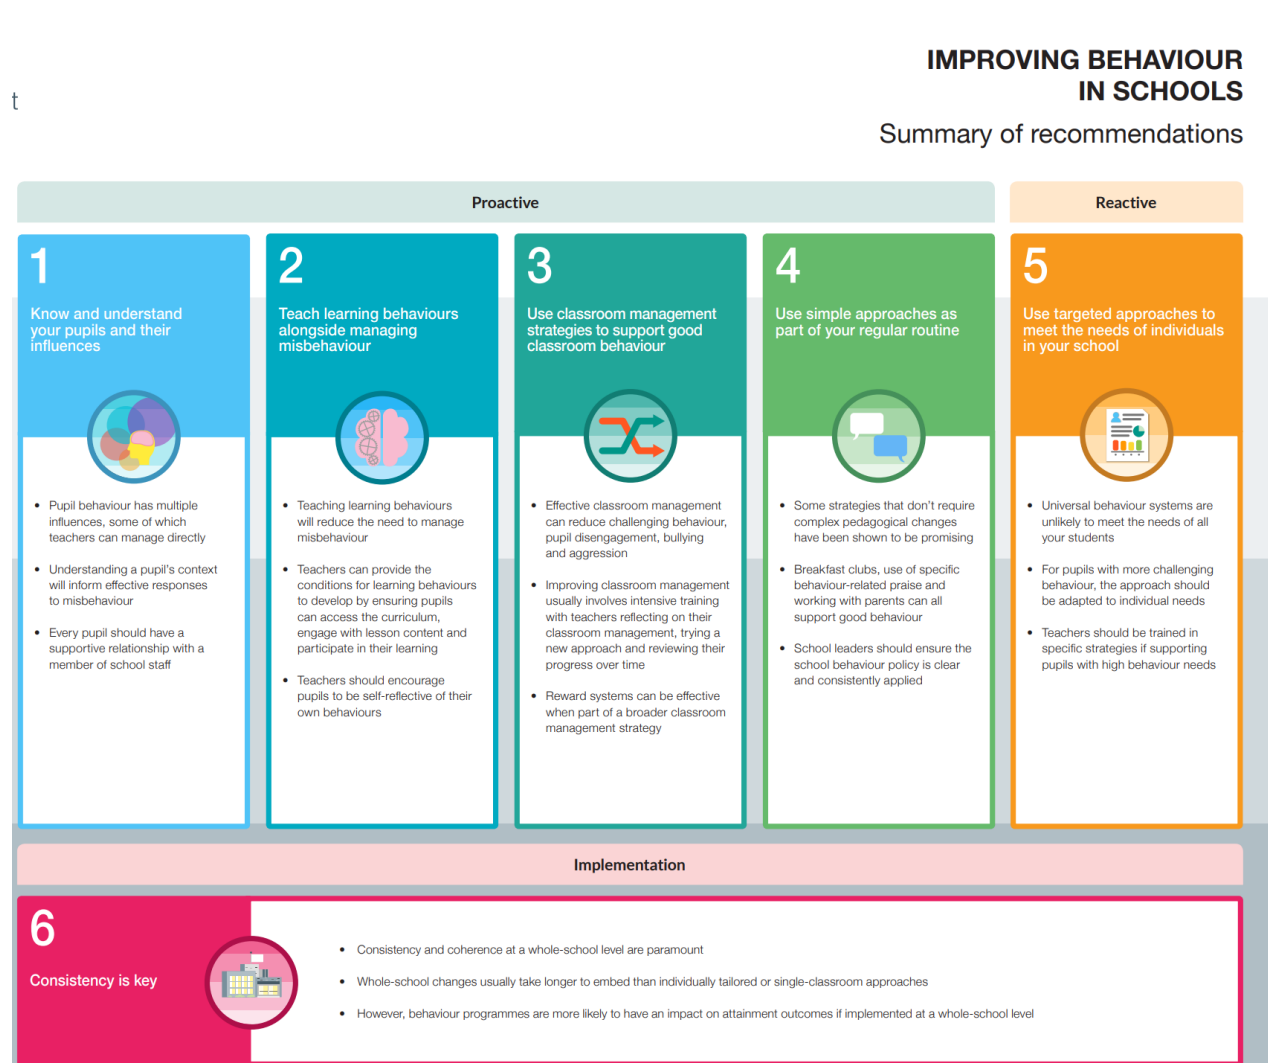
t

IMPROVING BEHAVIOUR IN SCHOOLS

Summary of recommendations

Proactive

Reactive

1

Know and understand your pupils and their influences

- Pupil behaviour has multiple influences, some of which teachers can manage directly
- Understanding a pupil's context will inform effective responses to misbehaviour
- Every pupil should have a supportive relationship with a member of school staff

2

Teach learning behaviours alongside managing misbehaviour

- Teaching learning behaviours will reduce the need to manage misbehaviour
- Teachers can provide the conditions for learning behaviours to develop by ensuring pupils can access the curriculum, engage with lesson content and participate in their learning
- Teachers should encourage pupils to be self-reflective of their own behaviours

3

Use classroom management strategies to support good classroom behaviour

- Effective classroom management can reduce challenging behaviour, pupil disengagement, bullying and aggression
- Improving classroom management usually involves intensive training with teachers reflecting on their classroom management, trying a new approach and reviewing their progress over time
- Reward systems can be effective when part of a broader classroom management strategy

4

Use simple approaches as part of your regular routine

- Some strategies that don't require complex pedagogical changes have been shown to be promising
- Breakfast clubs, use of specific behaviour-related praise and working with parents can all support good behaviour
- School leaders should ensure the school behaviour policy is clear and consistently applied

5

Use targeted approaches to meet the needs of individuals in your school

- Universal behaviour systems are unlikely to meet the needs of all your students
- For pupils with more challenging behaviour, the approach should be adapted to individual needs
- Teachers should be trained in specific strategies if supporting pupils with high behaviour needs

Implementation

6

Consistency is key

- Consistency and coherence at a whole-school level are paramount
- Whole-school changes usually take longer to embed than individually tailored or single-classroom approaches
- However, behaviour programmes are more likely to have an impact on attainment outcomes if implemented at a whole-school level